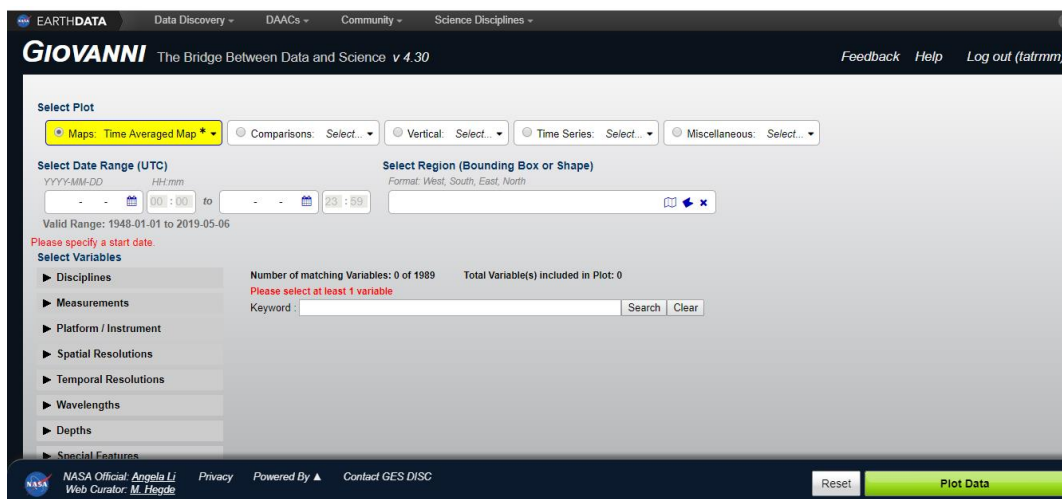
EARTHDATA Data Discovery ▾ DAACs ▾ Community ▾ Science Disciplines ▾

GIOVANNI The Bridge Between Data and Science v 4.30

Feedback Help Log out (tatrmm)

Select Plot

Maps: Time Averaged Map * ▾ | Comparisons: Select... ▾ | Vertical: Select... ▾ | Time Series: Select... ▾ | Miscellaneous: Select... ▾

Select Date Range (UTC)
YYYY-MM-DD HH:mm
- - 00 : 00 to - - 23 : 59
Valid Range: 1948-01-01 to 2019-05-06
Please specify a start date.

Select Region (Bounding Box or Shape)
Format: West, South, East, North

Select Variables

▶ Disciplines
▶ Measurements
▶ Platform / Instrument
▶ Spatial Resolutions
▶ Temporal Resolutions
▶ Wavelengths
▶ Depths
▶ Special Features

Number of matching Variables: 0 of 1989 Total Variable(s) included in Plot: 0
Please select at least 1 variable
Keyword : Search Clear

NASA Official: Angela Li
Web Curator: M. Hegde
Privacy Powered By ▲ Contact GES DISC

Reset Plot Data